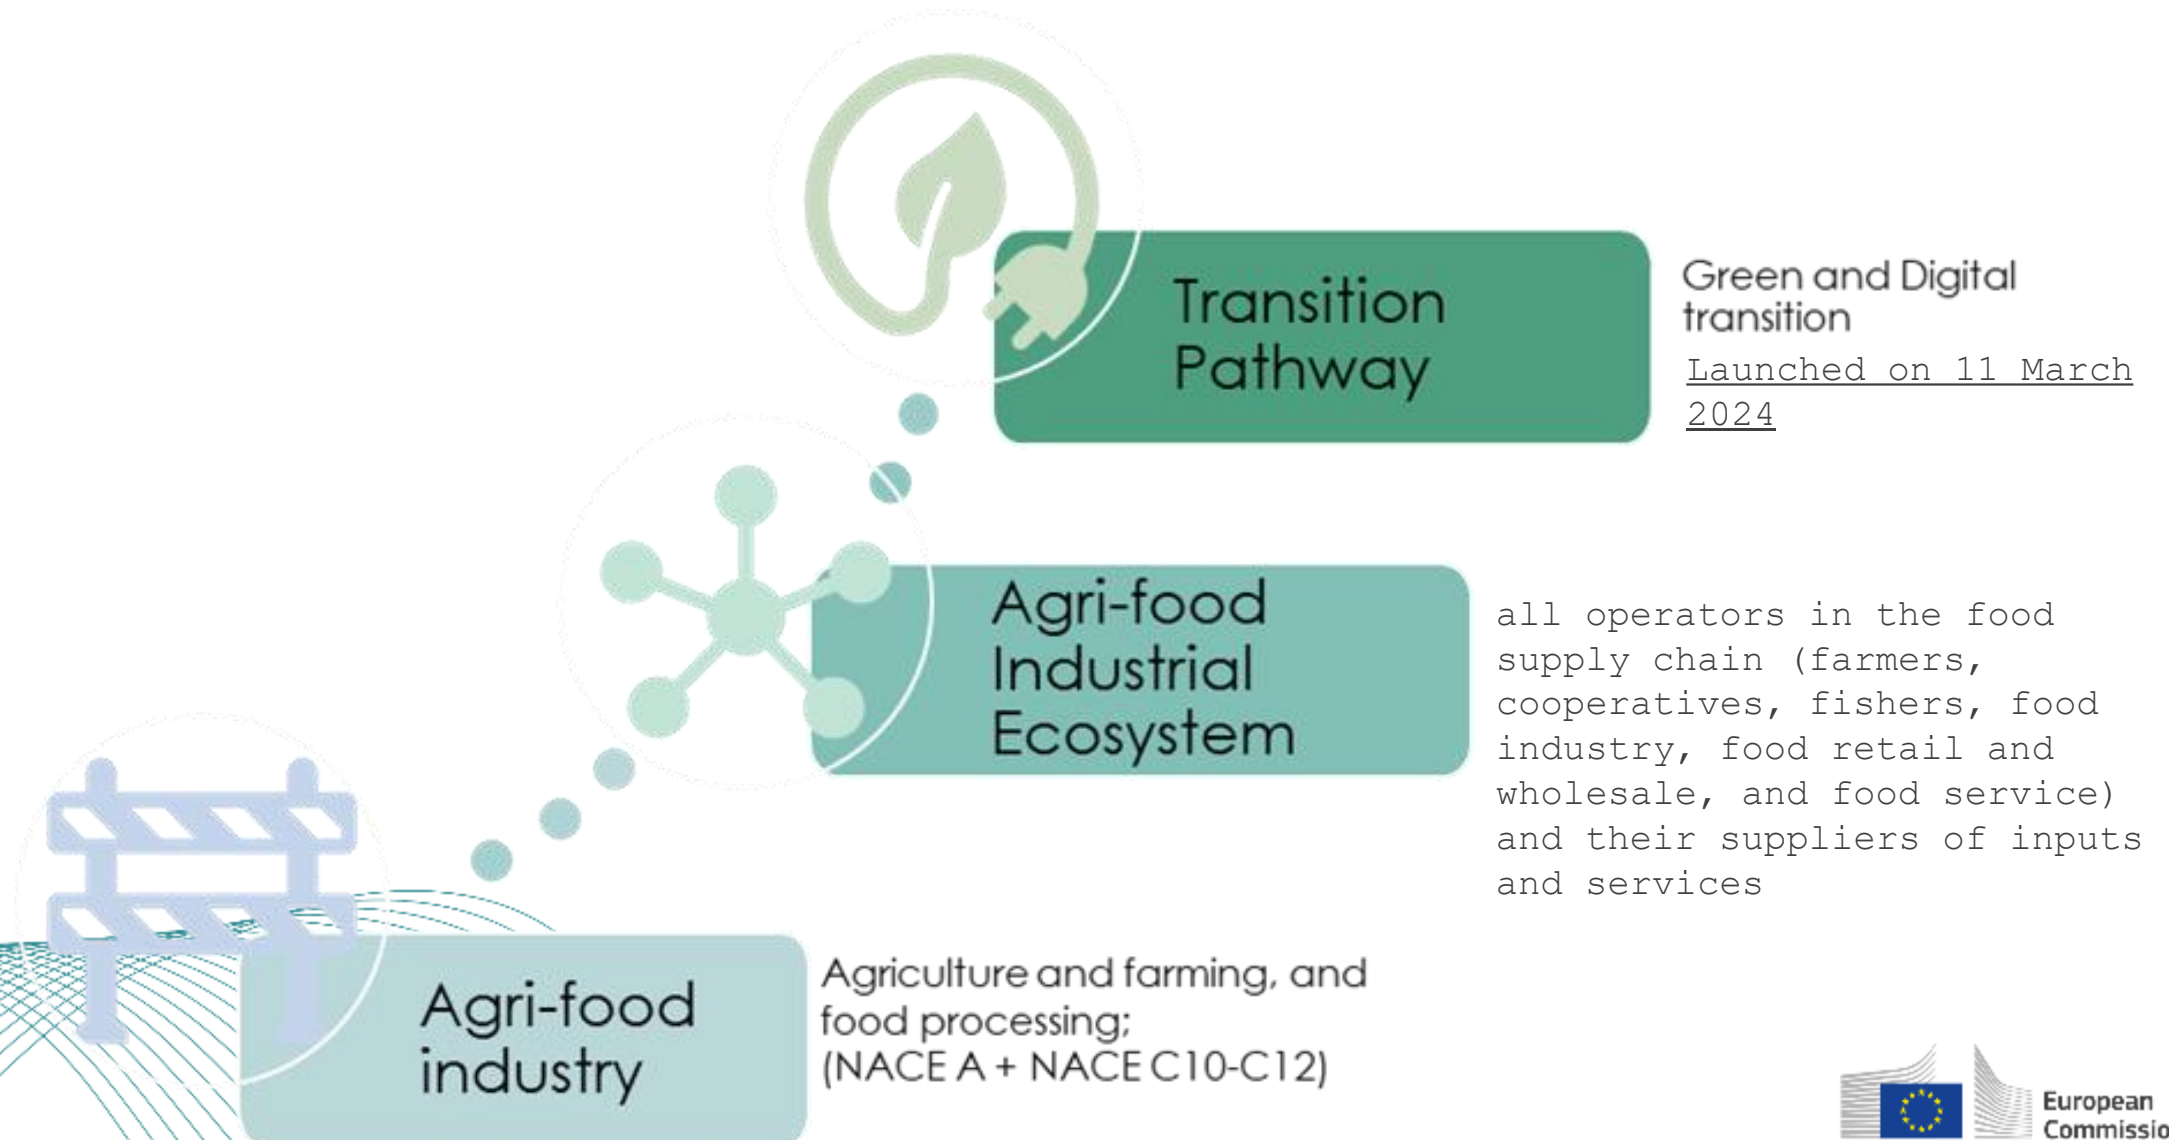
Transition Pathway

Green and Digital transition

Launched on 11 March 2024

Agri-food Industrial Ecosystem

all operators in the food supply chain (farmers, cooperatives, fishers, food industry, food retail and wholesale, and food service) and their suppliers of inputs and services

Agri-food industry

Agriculture and farming, and food processing; (NACE A + NACE C10-C12)

European Commissio